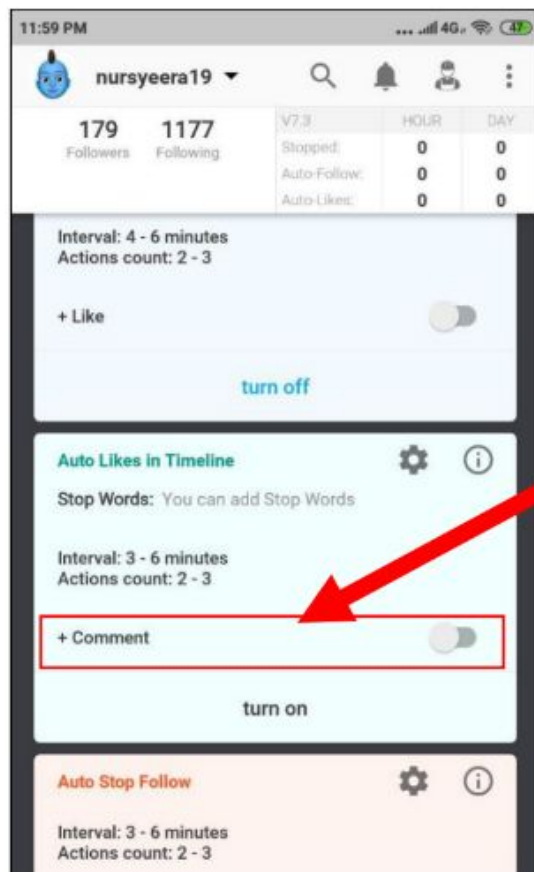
11:59 PM

4G 47

nursyeera19

179 Followers

1177 Following

| V7.3 | HOUR | DAY |
|---|---|---|
| Stopped: | 0 | 0 |
| Auto-Follow: | 0 | 0 |
| Auto-Likes: | 0 | 0 |

Interval: 4 - 6 minutes
Actions count: 2 - 3

+ Like

turn off

Auto Likes in Timeline

Stop Words: You can add Stop Words

Interval: 3 - 6 minutes
Actions count: 2 - 3

+ Comment

turn on

Auto Stop Follow

Interval: 3 - 6 minutes
Actions count: 2 - 3